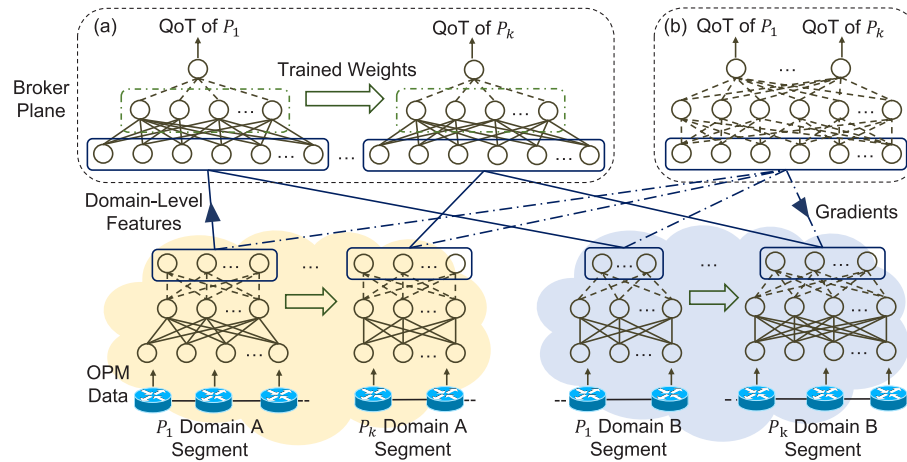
(a) QoT of $P_1$

QoT of $P_k$

Trained Weights

(b) QoT of $P_1$ QoT of $P_k$

Broker Plane

Domain-Level Features

Gradients

OPM Data

$P_1$ Domain A Segment

$P_k$ Domain A Segment

$P_1$ Domain B Segment

$P_k$ Domain B Segment